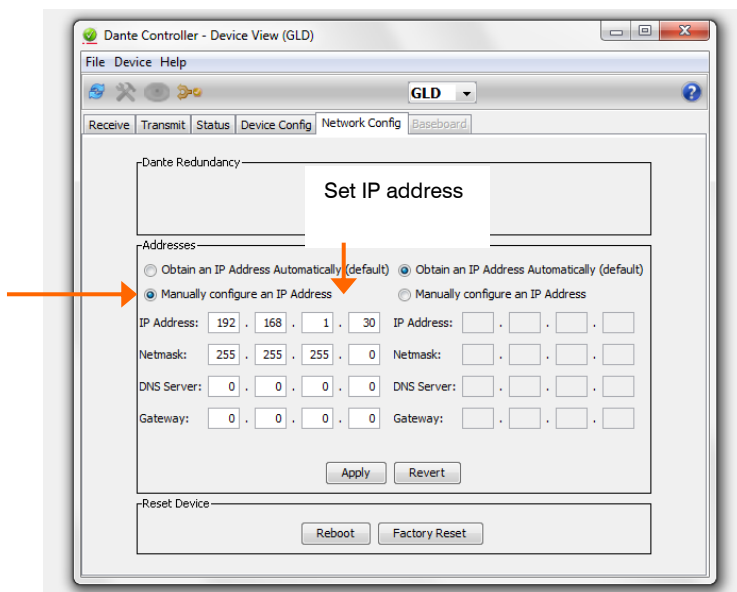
Dante Controller - Device View (GLD)

File Device Help

GLD

Receive | Transmit | Status | Device Config | Network Config | Baseboard

Dante Redundancy

Set IP address

Addresses

Obtain an IP Address Automatically (default)
Manually configure an IP Address

IP Address: 192 . 168 . 1 . 30
Netmask: 255 . 255 . 255 . 0
DNS Server: 0 . 0 . 0 . 0
Gateway: 0 . 0 . 0 . 0

Obtain an IP Address Automatically (default)
Manually configure an IP Address

IP Address: . . .
Netmask: . . .
DNS Server: . . .
Gateway: . . .

Apply Revert

Reset Device

Reboot Factory Reset